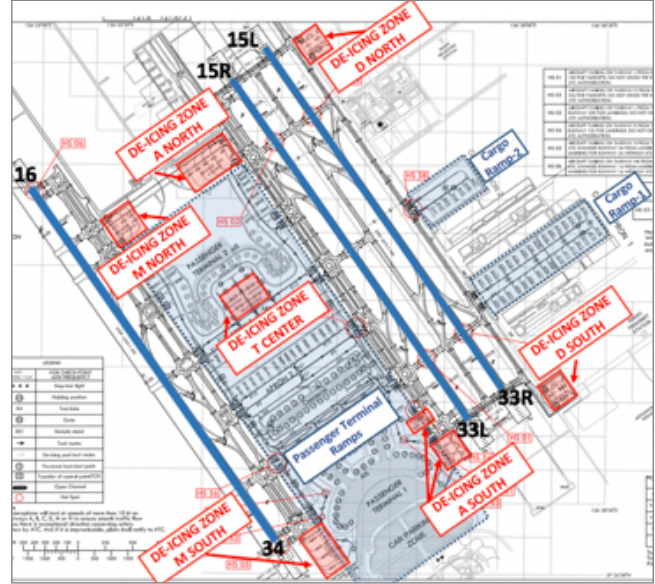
15L

DE-ICING ZONE D NORTH

15R

DE-ICING ZONE A NORTH

16

DE-ICING ZONE M NORTH

Cargo Ramp-2

Cargo Ramp-1

DE-ICING ZONE T CENTER

DE-ICING ZONE D SOUTH

33R

33L

Passenger Terminal Ramps

DE-ICING ZONE A SOUTH

DE-ICING ZONE M SOUTH

34

PASSENGER TERMINAL 2

PASSENGER TERMINAL 1

LEGEND

HS 1

HS 2

HS 3

HS 4

HS 5

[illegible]